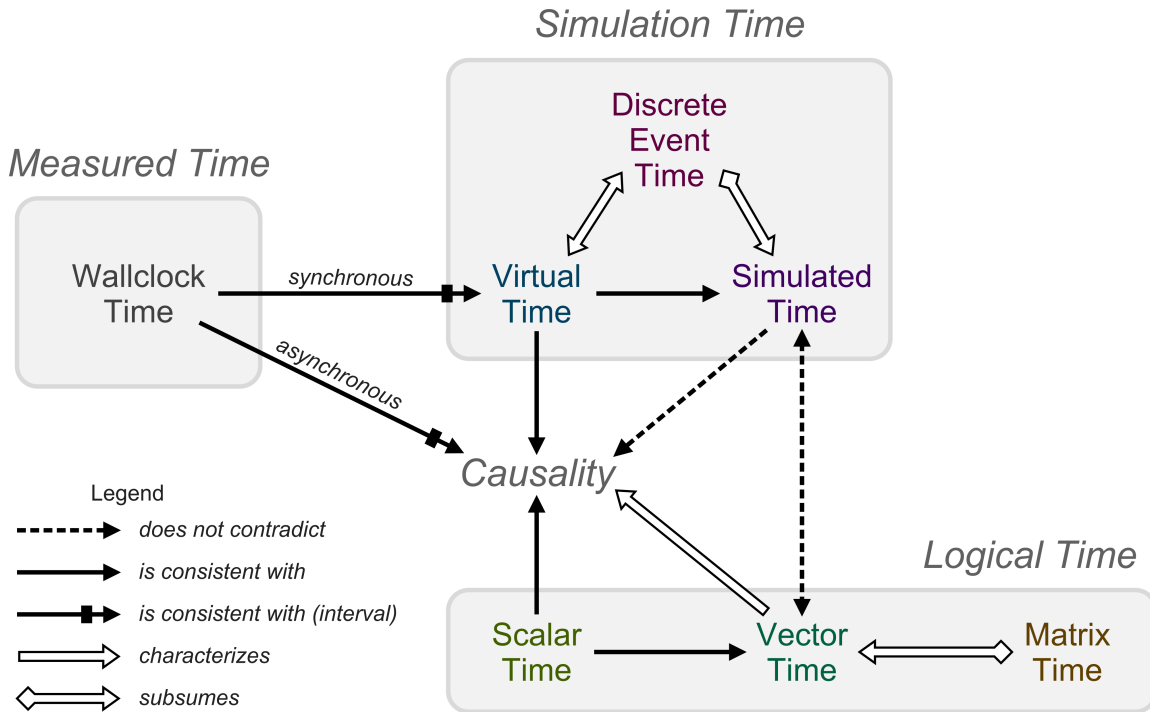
Simulation Time

Measured Time

Discrete Event Time

Wallclock Time

synchronous

Virtual Time

Simulated Time

asynchronous

Causality

Legend

does not contradict

is consistent with

is consistent with (interval)

characterizes

subsumes

Logical Time

Scalar Time

Vector Time

Matrix Time